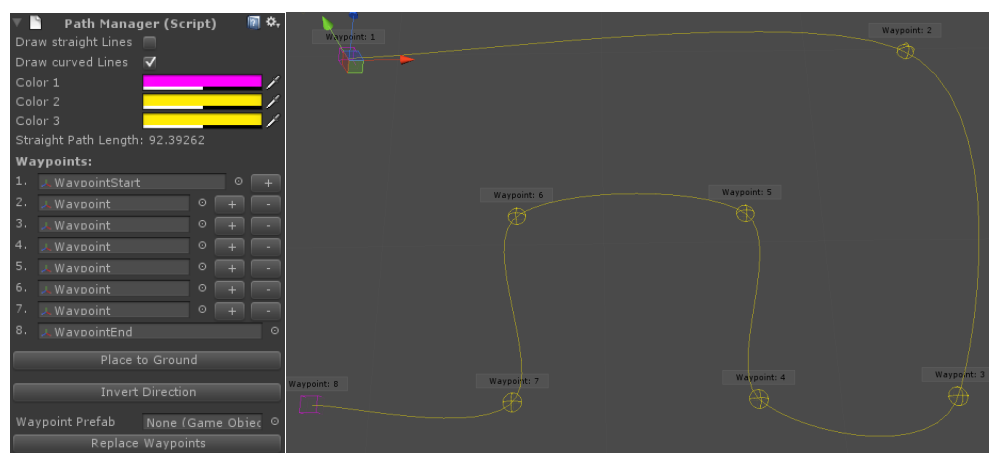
Path Manager (Script)

Draw straight Lines

Draw curved Lines

Color 1

Color 2

Color 3

Straight Path Length: 92.39262

Waypoints:

1. WaypointStart +

2. Waypoint + -

3. Waypoint + -

4. Waypoint + -

5. Waypoint + -

6. Waypoint + -

7. Waypoint + -

8. WaypointEnd

Place to Ground

Invert Direction

Waypoint Prefab None (Game Objec

Replace Waypoints

Waypoint: 1

Waypoint: 2

Waypoint: 6

Waypoint: 5

Waypoint: 8

Waypoint: 7

Waypoint: 4

Waypoint: 3